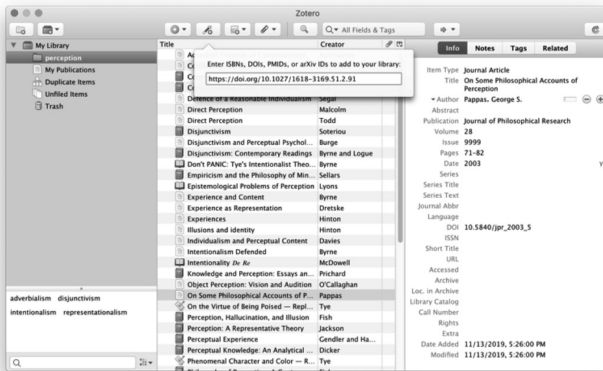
Zotero

All Fields & Tags

My Library
perception
My Publications
Duplicate Items
Unfiled Items
Trash

Enter ISBNs, DOIs, PMIDs, or arXiv IDs to add to your library:
https://doi.org/10.1027/1618-3169.51.2.91

| Title | Creator |
|---|---|
| A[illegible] | |
| C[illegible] | |
| C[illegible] | |
| C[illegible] | |
| Defence of a Reasonable Individualism | Segal |
| Direct Perception | Malcolm |
| Direct Perception | Todd |
| Disjunctivism | Soteriou |
| Disjunctivism and Perceptual Psychol... | Burge |
| Disjunctivism: Contemporary Readings | Byrne and Logue |
| Don't PANIC: Tye's Intentionalist Theo... | Byrne |
| Empiricism and the Philosophy of Min... | Sellars |
| Epistemological Problems of Perception | Lyons |
| Experience and Content | Byrne |
| Experience as Representation | Dretske |
| Experiences | Hinton |
| Illusions and identity | Hinton |
| Individualism and Perceptual Content | Davies |
| Intentionalism Defended | Byrne |
| Intentionality De Re | McDowell |
| Knowledge and Perception: Essays an... | Prichard |
| Object Perception: Vision and Audition | O'Callaghan |
| On Some Philosophical Accounts of P... | Pappas |
| On the Virtue of Being Poised — Repl... | Tye |
| Perception, Hallucination, and Illusion | Fish |
| Perception: A Representative Theory | Jackson |
| Perceptual Experience | Gendler and Ha... |
| Perceptual Knowledge: An Analytical ... | Dicker |
| Phenomenal Character and Color — R... | Tye |

adverbialism disjunctivism
intentionalism representationalism

Info Notes Tags Related

Item Type Journal Article
Title On Some Philosophical Accounts of Perception
Author Pappas, George S.
Abstract
Publication Journal of Philosophical Research
Volume 28
Issue 9999
Pages 71-82
Date 2003
Series
Series Title
Series Text
Journal Abbr
Language
DOI 10.5840/jpr_2003_5
ISSN
Short Title
URL
Accessed
Archive
Loc. in Archive
Library Catalog
Call Number
Rights
Extra
Date Added 11/13/2019, 5:26:00 PM
Modified 11/13/2019, 5:26:00 PM